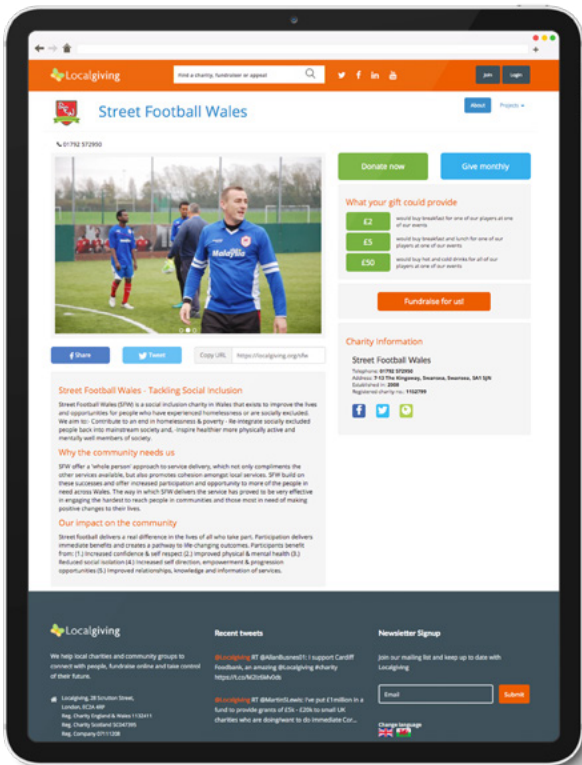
Localgiving

Find a charity, fundraiser or appeal

Join Login

Street Football Wales

About Projects

01792 572950

Donate now

Give monthly

What your gift could provide

£2 would buy breakfast for one of our players at one of our events

£5 would buy breakfast and lunch for one of our players at one of our events

£50 would buy hot and cold drinks for all of our players at one of our events

Fundraise for us!

Share

Tweet

Copy URL https://localgiving.org/sfw

Charity information

Street Football Wales

Telephone: 01792 572950
Address: 7-12 The Kingsway, Swansea, Swansea, SA1 5JN
Established in: 2008
Registered charity no.: 1152799

Street Football Wales - Tackling Social Inclusion

Street Football Wales (SFW) is a social inclusion charity in Wales that exists to improve the lives and opportunities for people who have experienced homelessness or are socially excluded. We aim to: Contribute to an end in homelessness & poverty - Re-integrate socially excluded people back into mainstream society and, -Inspire healthier more physically active and mentally well members of society.

Why the community needs us

SFW offer a 'whole person' approach to service delivery, which not only compliments the other services available, but also promotes cohesion amongst local services. SFW build on these successes and offer increased participation and opportunity to more of the people in need across Wales. The way in which SFW delivers the service has proved to be very effective in engaging the hardest to reach people in communities and those most in need of making positive changes to their lives.

Our impact on the community

Street football delivers a real difference in the lives of all who take part. Participation delivers immediate benefits and creates a pathway to life-changing outcomes. Participants benefit from: (1.) Increased confidence & self respect (2.) Improved physical & mental health (3.) Reduced social isolation (4.) Increased self direction, empowerment & progression opportunities (5.) Improved relationships, knowledge and information of services.

Localgiving

We help local charities and community groups to connect with people, fundraise online and take control of their future.

Localgiving, 28 Scrutton Street, London, EC2A 4RP
Reg. Charity England & Wales 1133411
Reg. Charity Scotland SC047395
Reg. Company 07111208

Recent tweets

@Localgiving RT @AllanBusiness01: I support Cardiff Foodbank, an amazing @Localgiving #charity https://t.co/M2bSMvfds

@Localgiving RT @MartinSLewis: I've put £1million in a fund to provide grants of £5k - £20k to small UK charities who are doing/want to do immediate Cor...

Newsletter Signup

Join our mailing list and keep up to date with Localgiving

Email

Submit

Change language